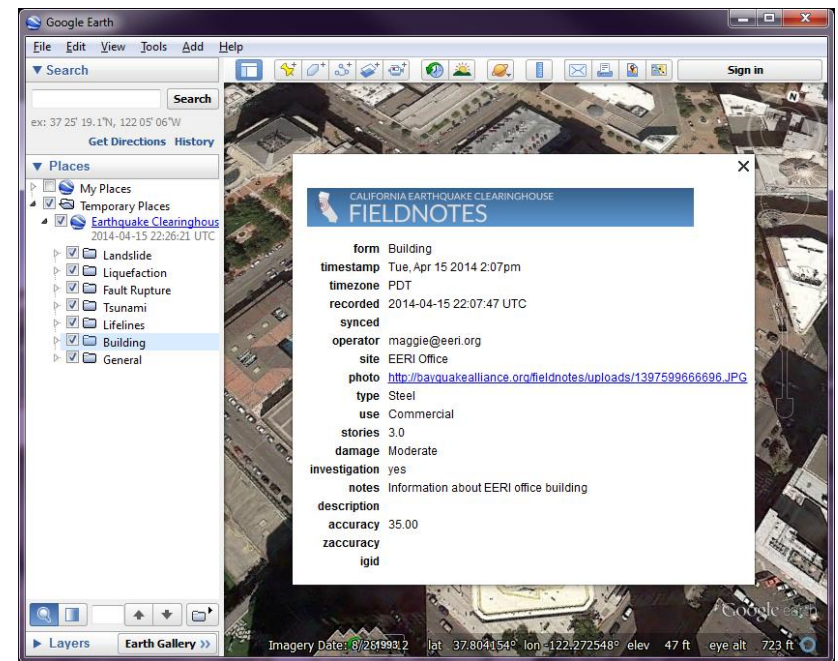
Google Earth

File Edit View Tools Add Help

Sign in

▼ Search

Search

ex: 37 25' 19.1"N, 122 05' 06"W

Get Directions History

▼ Places

My Places
Temporary Places
Earthquake Clearinghous
2014-04-15 22:26:21 UTC
Landslide
Liquefaction
Fault Rupture
Tsunami
Lifelines
Building
General

CALIFORNIA EARTHQUAKE CLEARINGHOUSE
FIELDNOTES

| | |
|---|---|
| form | Building |
| timestamp | Tue, Apr 15 2014 2:07pm |
| timezone | PDT |
| recorded | 2014-04-15 22:07:47 UTC |
| synced | |
| operator | maggie@eeri.org |
| site | EERI Office |
| photo | http://bayquakealliance.org/fieldnotes/uploads/1397599666696.JPG |
| type | Steel |
| use | Commercial |
| stories | 3.0 |
| damage | Moderate |
| investigation | yes |
| notes | Information about EERI office building |
| description | |
| accuracy | 35.00 |
| zaccuracy | |
| igid | |

► Layers Earth Gallery »

Imagery Date: 8/28/1993 lat 37.804154° lon -122.272548° elev 47 ft eye alt 723 ft

Google earth